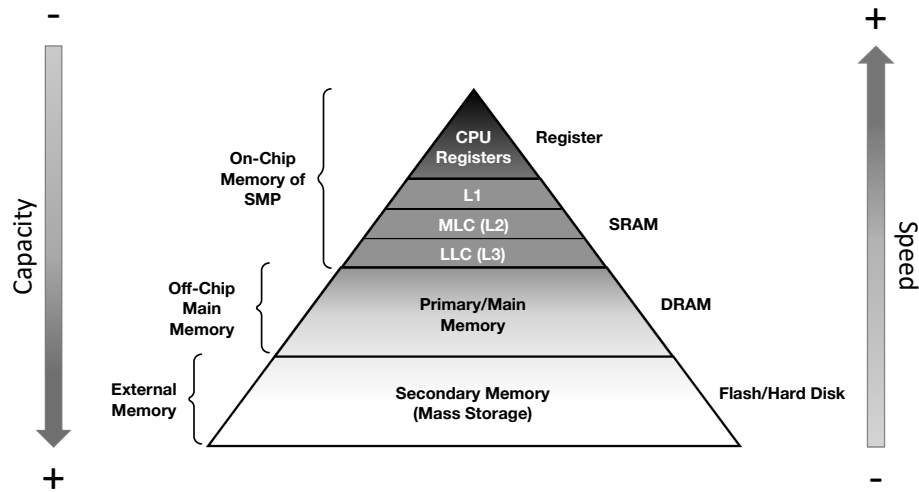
-
Capacity
+

On-Chip Memory of SMP

Off-Chip Main Memory

External Memory

CPU Registers
L1
MLC (L2)
LLC (L3)
Primary/Main Memory
Secondary Memory (Mass Storage)

Register
SRAM
DRAM
Flash/Hard Disk

+
Speed
-